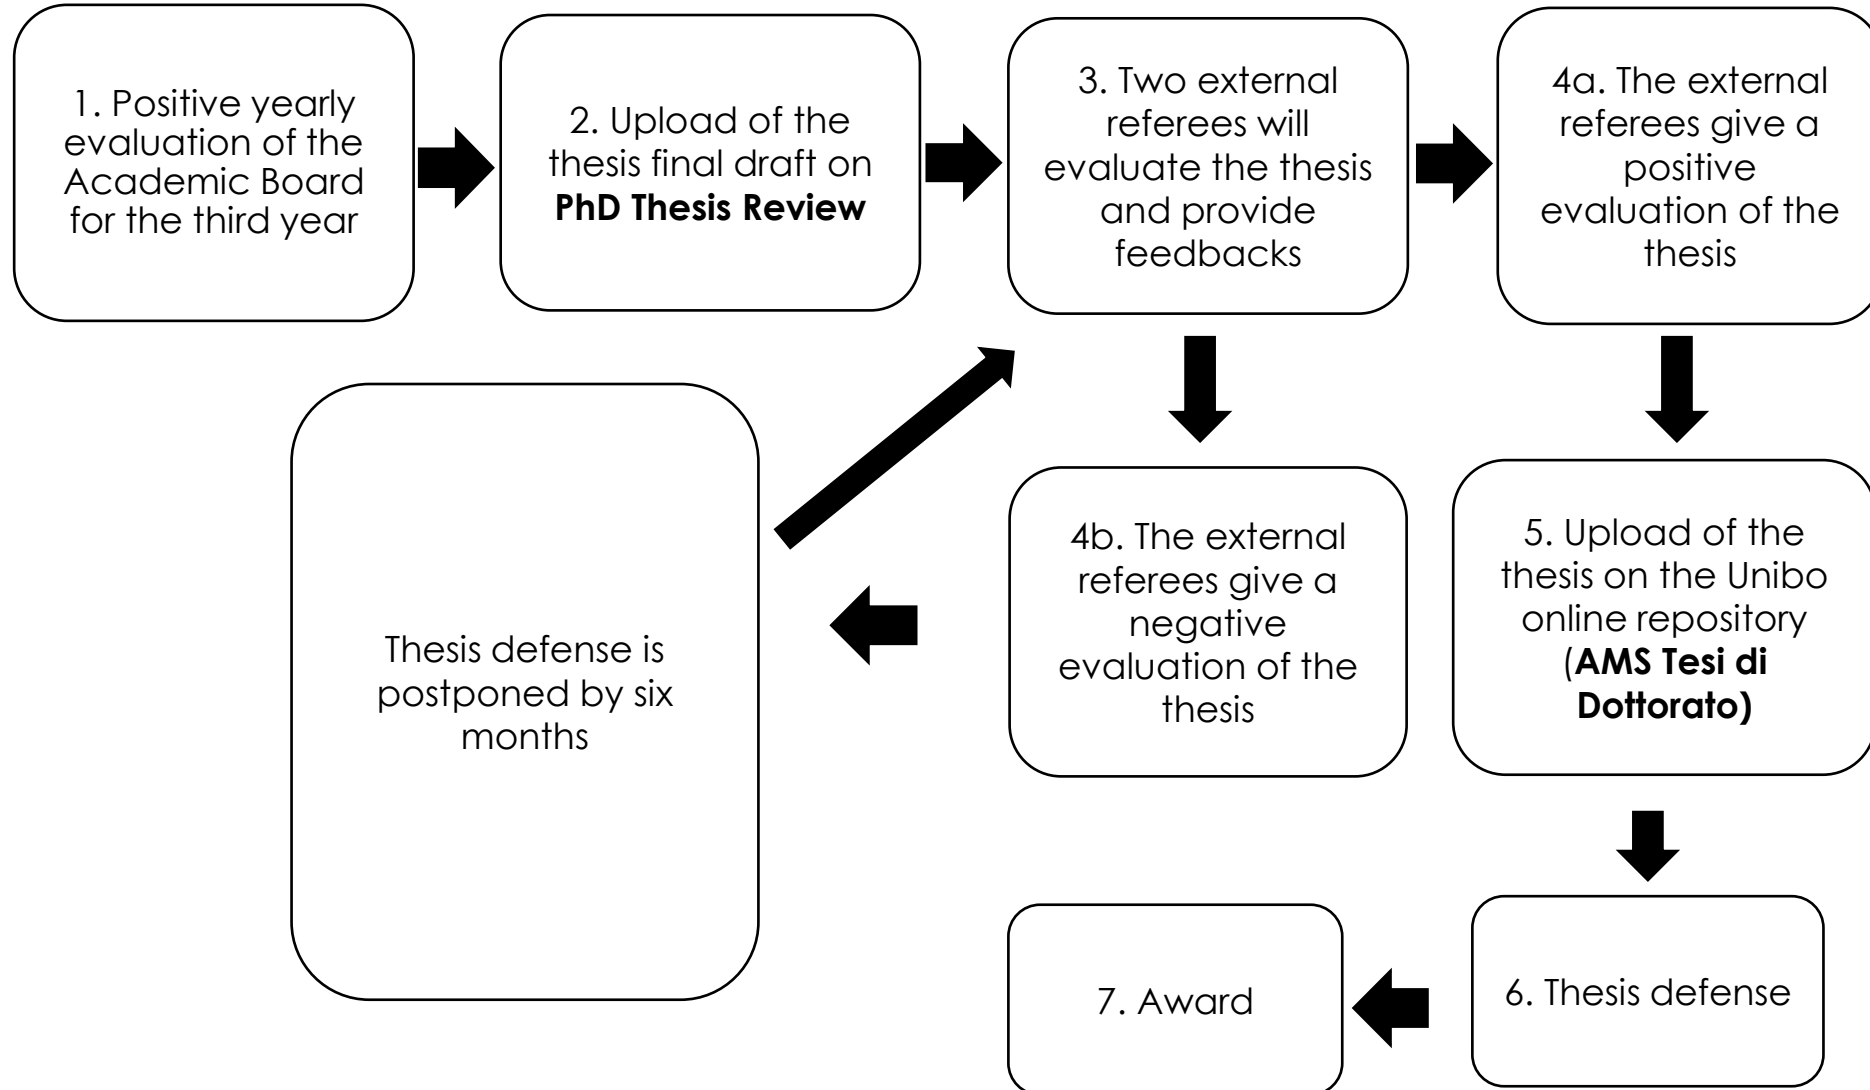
1. Positive yearly evaluation of the Academic Board for the third year

2. Upload of the thesis final draft on **PhD Thesis Review**

3. Two external referees will evaluate the thesis and provide feedbacks

4a. The external referees give a positive evaluation of the thesis

4b. The external referees give a negative evaluation of the thesis

Thesis defense is postponed by six months

5. Upload of the thesis on the Unibo online repository (**AMS Tesi di Dottorato)**

6. Thesis defense

7. Award